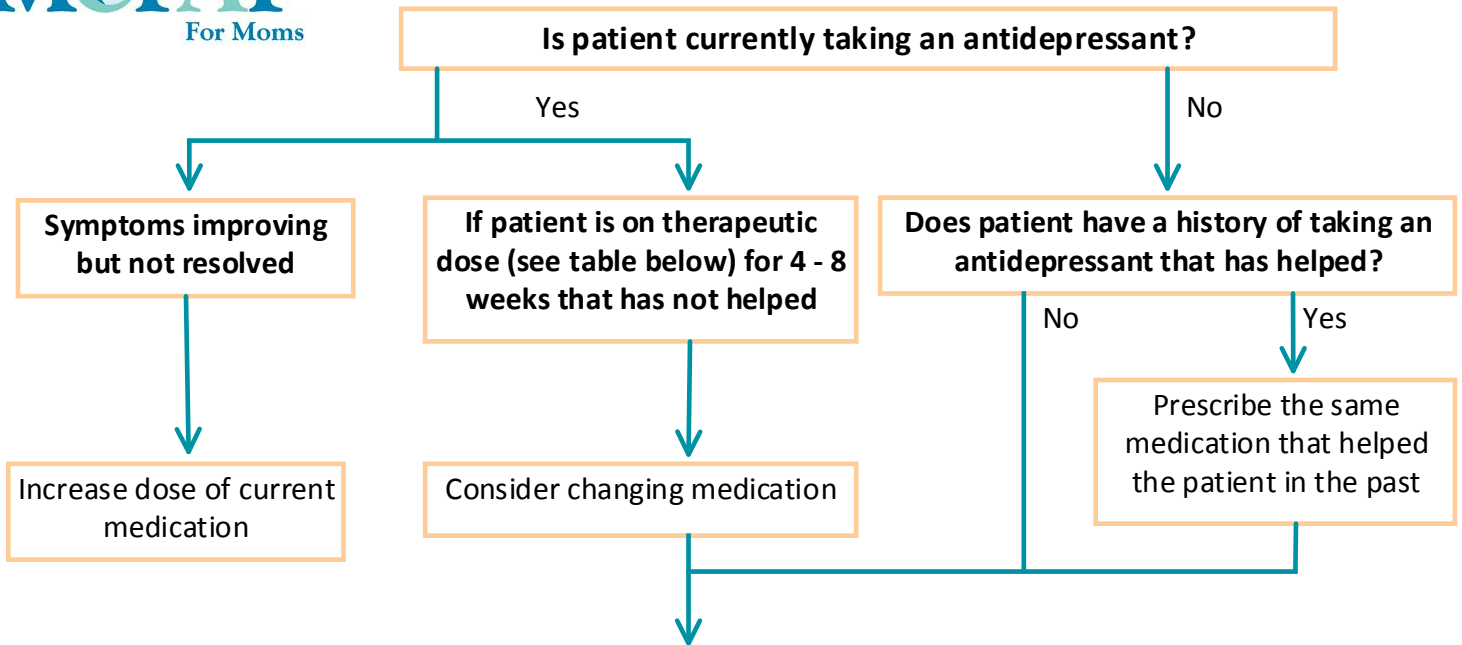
For Moms

Is patient currently taking an antidepressant?

Yes

No

Symptoms improving but not resolved

If patient is on therapeutic dose (see table below) for 4 - 8 weeks that has not helped

Does patient have a history of taking an antidepressant that has helped?

No

Yes

Prescribe the same medication that helped the patient in the past

Increase dose of current medication

Consider changing medication